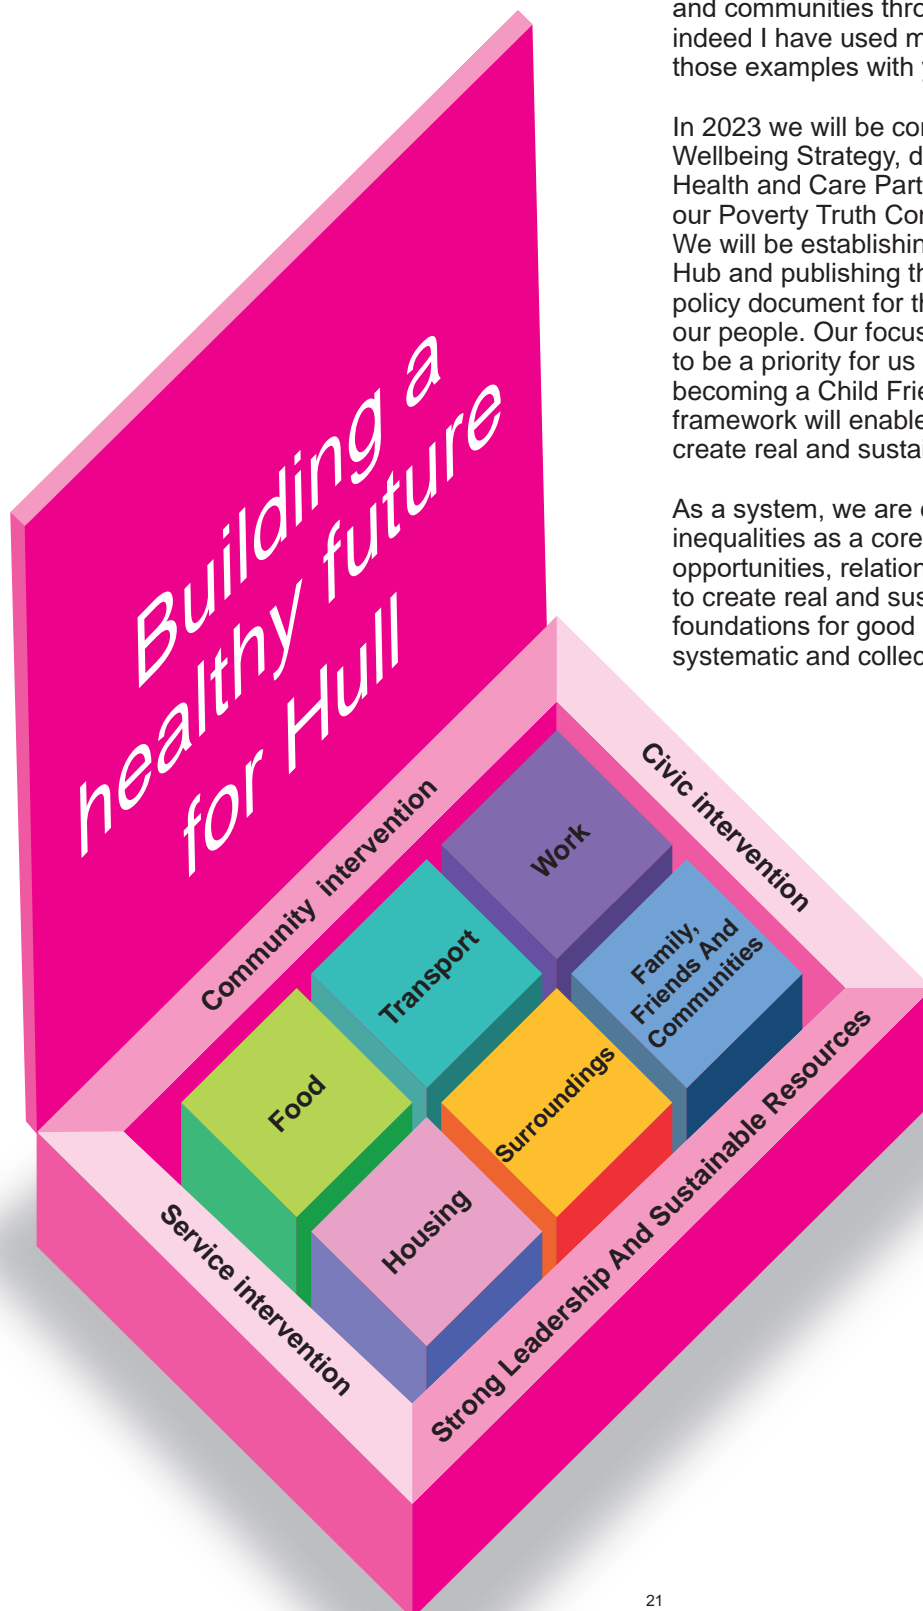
and communities thro
indeed I have used m
those examples with

In 2023 we will be co
Wellbeing Strategy, d
Health and Care Part
our Poverty Truth Co
We will be establishin
Hub and publishing th
policy document for th
our people. Our focus
to be a priority for us
becoming a Child Frie
framework will enable
create real and susta

As a system, we are
inequalities as a core
opportunities, relation
to create real and sus
foundations for good
systematic and collec

Building a healthy future for Hull

Community intervention

Civic intervention

Work

Transport

Family, Friends And Communities

Food

Surroundings

Housing

Service intervention

Strong Leadership And Sustainable Resources

21